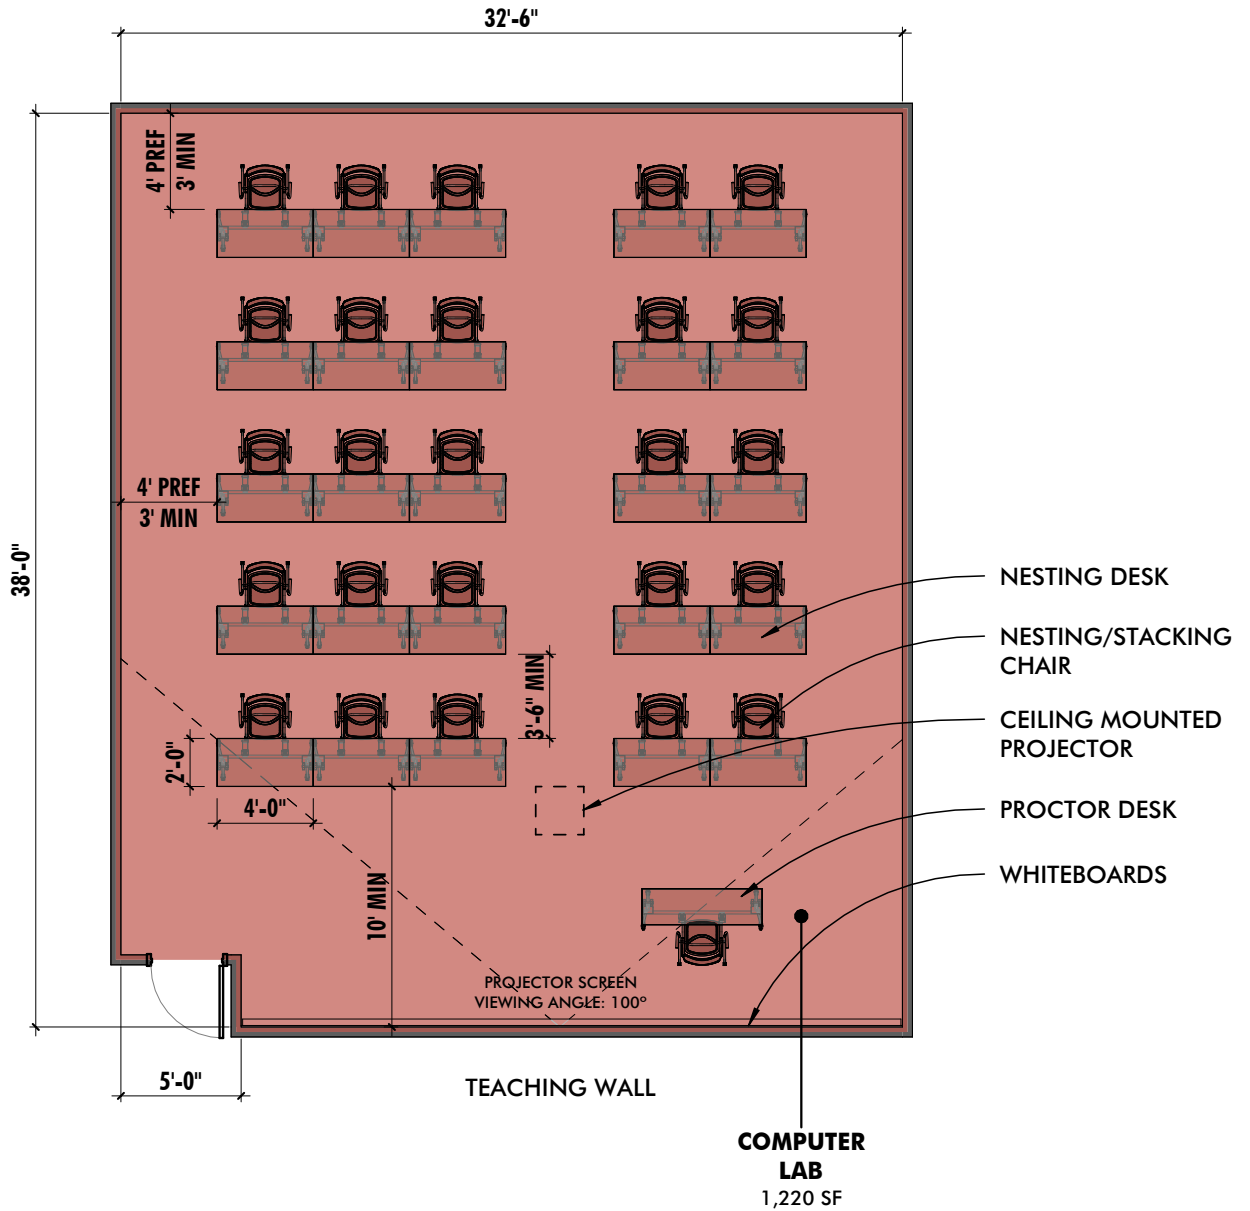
32'-6"

38'-0"

4' PREF
3' MIN

4' PREF
3' MIN

3'-6" MIN

2'-0"

4'-0"

10' MIN

PROJECTOR SCREEN
VIEWING ANGLE: 100°

5'-0"

TEACHING WALL

NESTING DESK

NESTING/STACKING CHAIR

CEILING MOUNTED PROJECTOR

PROCTOR DESK

WHITEBOARDS

COMPUTER LAB
1,220 SF